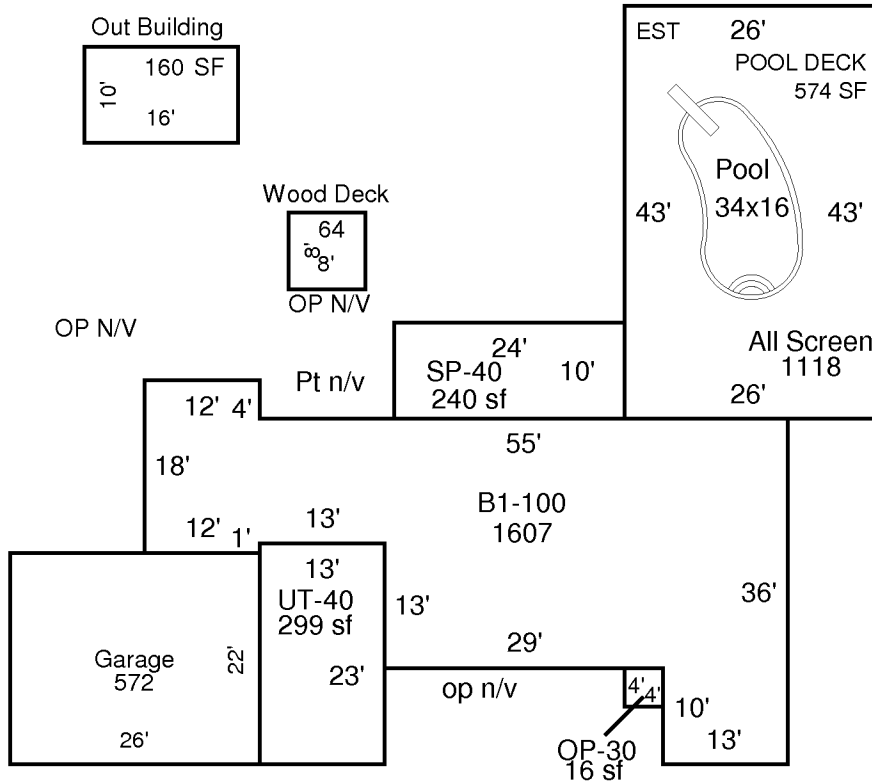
Out Building
160 SF
10'
16'

Wood Deck
64
8'
8'
OP N/V

OP N/V

EST
26'
POOL DECK
574 SF
Pool
34x16
43'
43'
All Screen
1118
26'

24'
SP-40
10'
240 sf

Pt n/v
12'
4'
18'
55'
B1-100
1607
12'
1'
13'
13'
UT-40
299 sf
13'
36'
29'
Garage
572
22'
23'
op n/v
4'
4'
10'
26'
OP-30
16 sf
13'